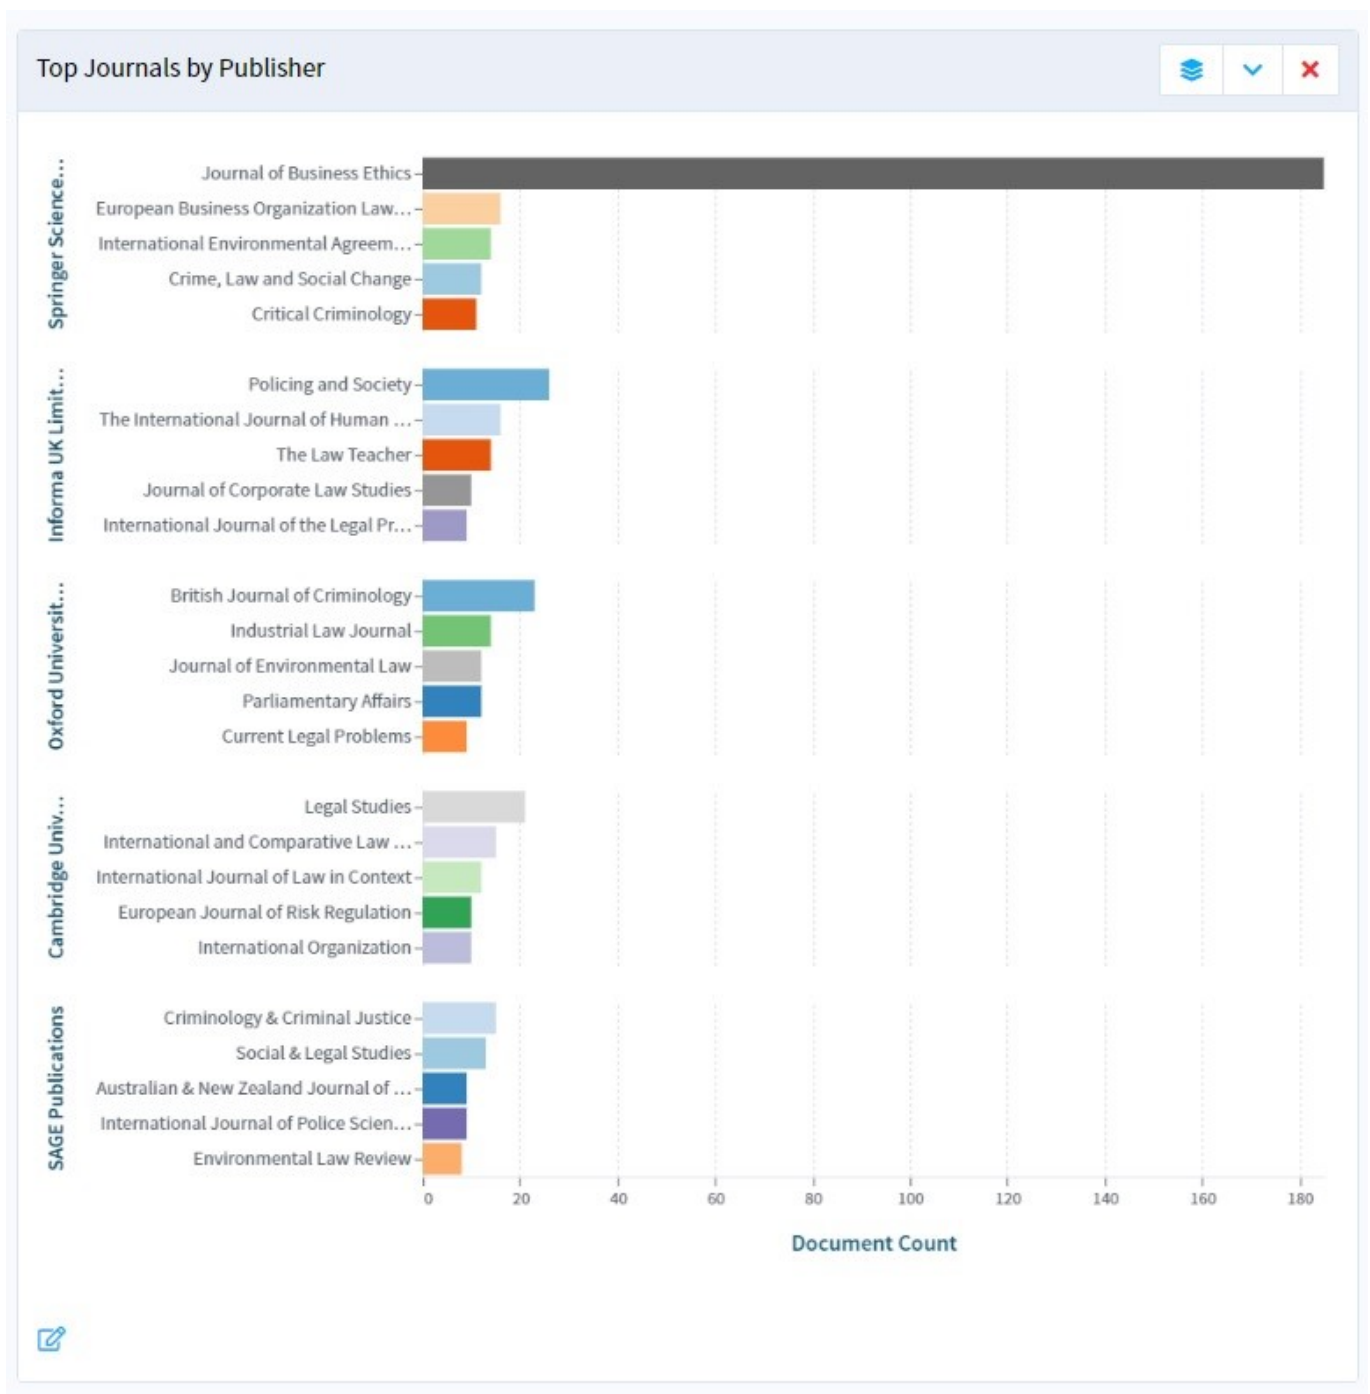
Top Journals by Publisher

Springer Science...
Journal of Business Ethics
European Business Organization Law...
International Environmental Agreem...
Crime, Law and Social Change
Critical Criminology

Informa UK Limit...
Policing and Society
The International Journal of Human ...
The Law Teacher
Journal of Corporate Law Studies
International Journal of the Legal Pr...

Oxford Universit...
British Journal of Criminology
Industrial Law Journal
Journal of Environmental Law
Parliamentary Affairs
Current Legal Problems

Cambridge Univ...
Legal Studies
International and Comparative Law ...
International Journal of Law in Context
European Journal of Risk Regulation
International Organization

SAGE Publications
Criminology & Criminal Justice
Social & Legal Studies
Australian & New Zealand Journal of ...
International Journal of Police Scien...
Environmental Law Review

0 20 40 60 80 100 120 140 160 180

Document Count